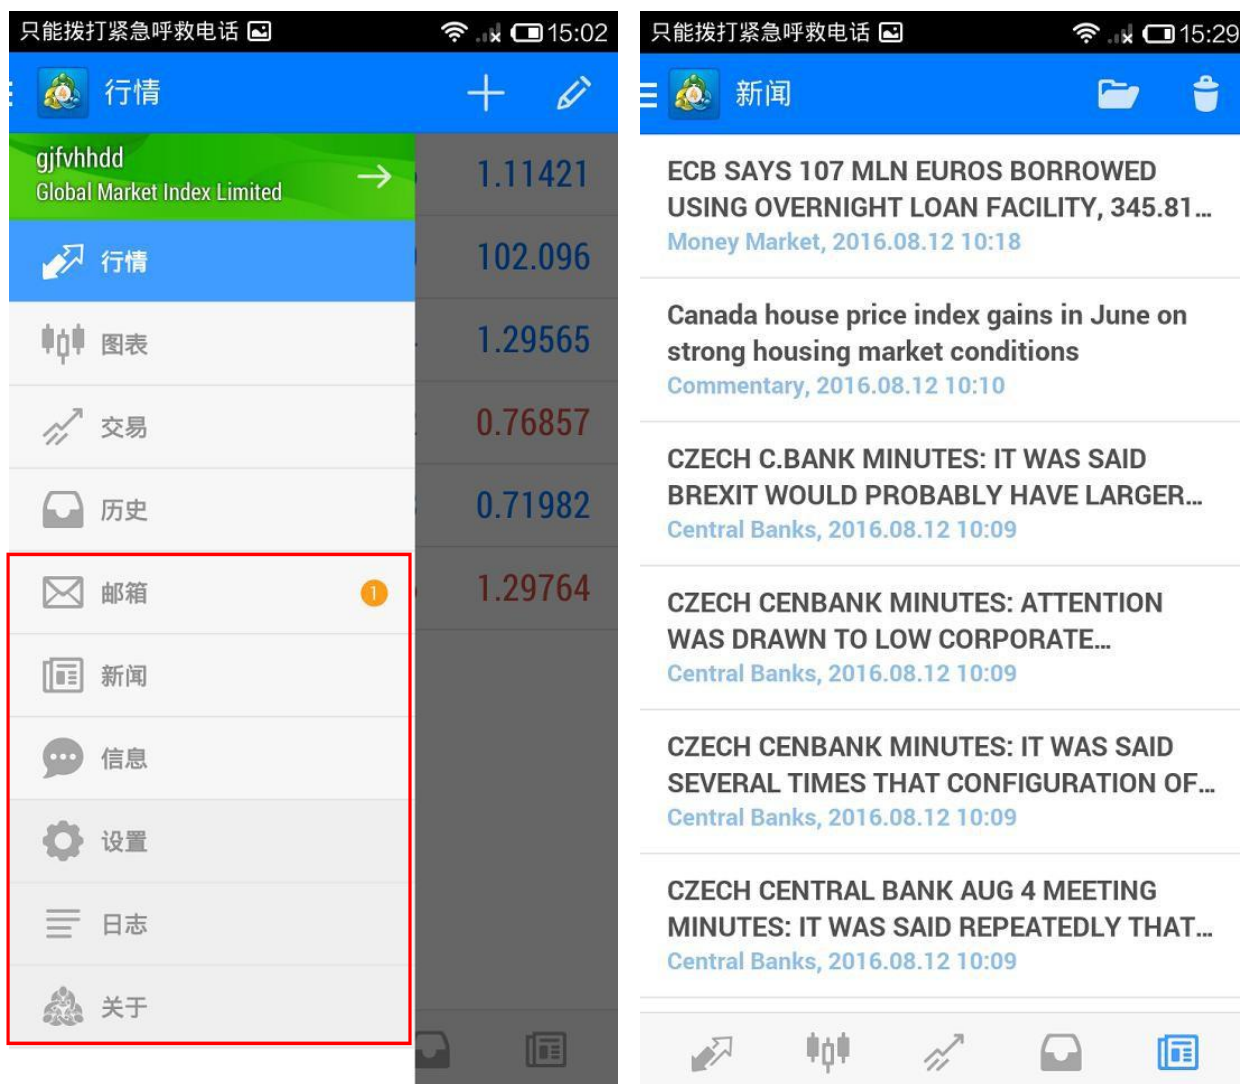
只能拨打紧急呼救电话 15:02

行情

gjfvhhdd
Global Market Index Limited

1.11421

行情

102.096

图表

1.29565

交易

0.76857

历史

0.71982

邮箱 1

1.29764

新闻

信息

设置

日志

关于

只能拨打紧急呼救电话 15:29

新闻

ECB SAYS 107 MLN EUROS BORROWED USING OVERNIGHT LOAN FACILITY, 345.81...
Money Market, 2016.08.12 10:18

Canada house price index gains in June on strong housing market conditions
Commentary, 2016.08.12 10:10

CZECH C.BANK MINUTES: IT WAS SAID BREXIT WOULD PROBABLY HAVE LARGER...
Central Banks, 2016.08.12 10:09

CZECH CENBANK MINUTES: ATTENTION WAS DRAWN TO LOW CORPORATE...
Central Banks, 2016.08.12 10:09

CZECH CENBANK MINUTES: IT WAS SAID SEVERAL TIMES THAT CONFIGURATION OF...
Central Banks, 2016.08.12 10:09

CZECH CENTRAL BANK AUG 4 MEETING MINUTES: IT WAS SAID REPEATEDLY THAT...
Central Banks, 2016.08.12 10:09